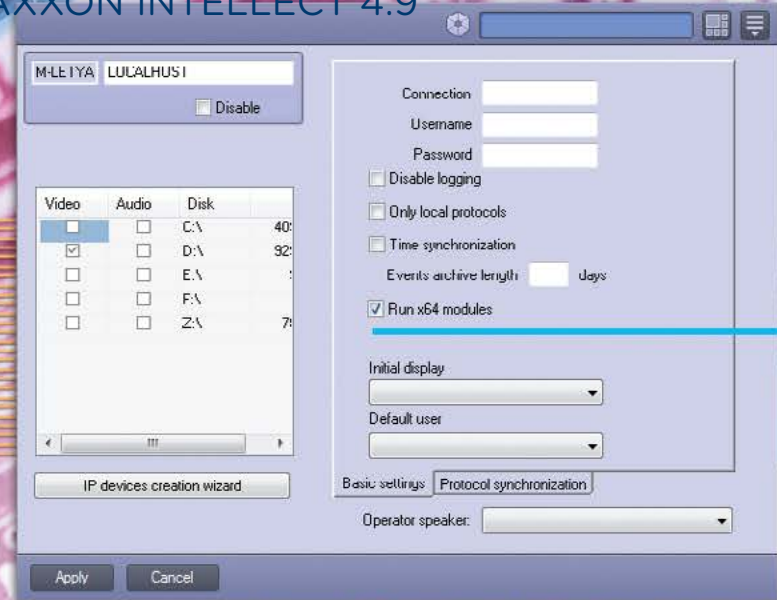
AXXON INTELLECT 4.9

M-LETYA LOCALHOST

Disable

| Video | Audio | Disk | |
|---|---|---|---|
| | | C:\ | 40 |
| | | D:\ | 92 |
| | | E:\ | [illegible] |
| | | F:\ | |
| | | Z:\ | 7 |

IP devices creation wizard

Connection
Username
Password
Disable logging
Only local protocols
Time synchronization
Events archive length days
Run x64 modules

Initial display
Default user

Basic settings
Protocol synchronization

Operator speaker:

Apply
Cancel